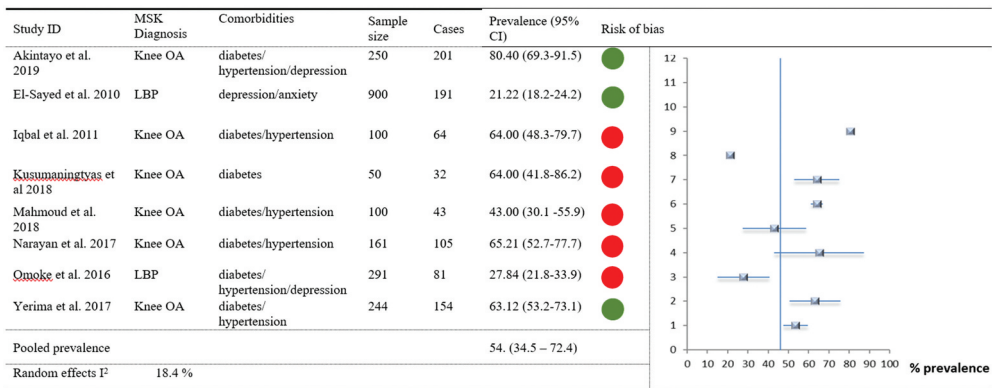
| Study ID | MSK Diagnosis | Comorbidities | Sample size | Cases | Prevalence (95% CI) | Risk of bias |
|---|---|---|---|---|---|---|
| Akintayo et al. 2019 | Knee OA | diabetes/ hypertension/depression | 250 | 201 | 80.40 (69.3-91.5) | |
| El-Sayed et al. 2010 | LBP | depression/anxiety | 900 | 191 | 21.22 (18.2-24.2) | |
| Iqbal et al. 2011 | Knee OA | diabetes/hypertension | 100 | 64 | 64.00 (48.3-79.7) | |
| Kusumaningtyas et al 2018 | Knee OA | diabetes | 50 | 32 | 64.00 (41.8-86.2) | |
| Mahmoud et al. 2018 | Knee OA | diabetes/hypertension | 100 | 43 | 43.00 (30.1 -55.9) | |
| Narayan et al. 2017 | Knee OA | diabetes/hypertension | 161 | 105 | 65.21 (52.7-77.7) | |
| Omoke et al. 2016 | LBP | diabetes/ hypertension/depression | 291 | 81 | 27.84 (21.8-33.9) | |
| Yerima et al. 2017 | Knee OA | diabetes/ hypertension | 244 | 154 | 63.12 (53.2-73.1) | |
| Pooled prevalence | | | | | 54. (34.5 – 72.4) | |

Random effects I² 18.4 %

12
11
10
9
8
7
6
5
4
3
2
1
0
0 10 20 30 40 50 60 70 80 90 100 % prevalence